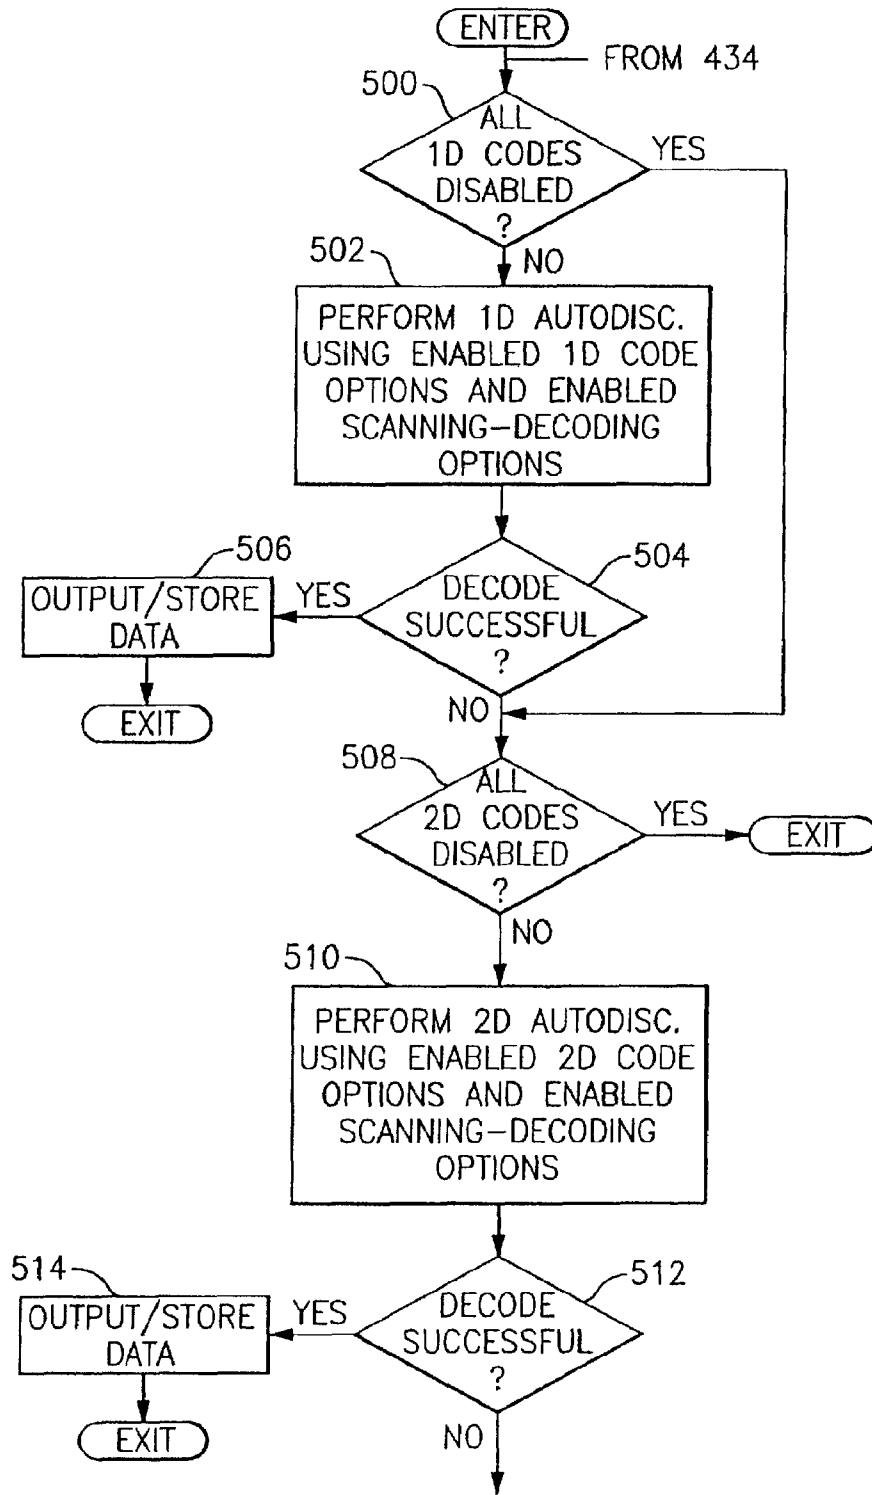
ENTER

FROM 434

500

ALL 1D CODES DISABLED ?

YES

NO

502

PERFORM 1D AUTODISC. USING ENABLED 1D CODE OPTIONS AND ENABLED SCANNING–DECODING OPTIONS

506

OUTPUT/STORE DATA

YES

DECODE SUCCESSFUL ?

504

EXIT

NO

508

ALL 2D CODES DISABLED ?

YES

EXIT

NO

510

PERFORM 2D AUTODISC. USING ENABLED 2D CODE OPTIONS AND ENABLED SCANNING–DECODING OPTIONS

514

OUTPUT/STORE DATA

YES

DECODE SUCCESSFUL ?

512

EXIT

NO